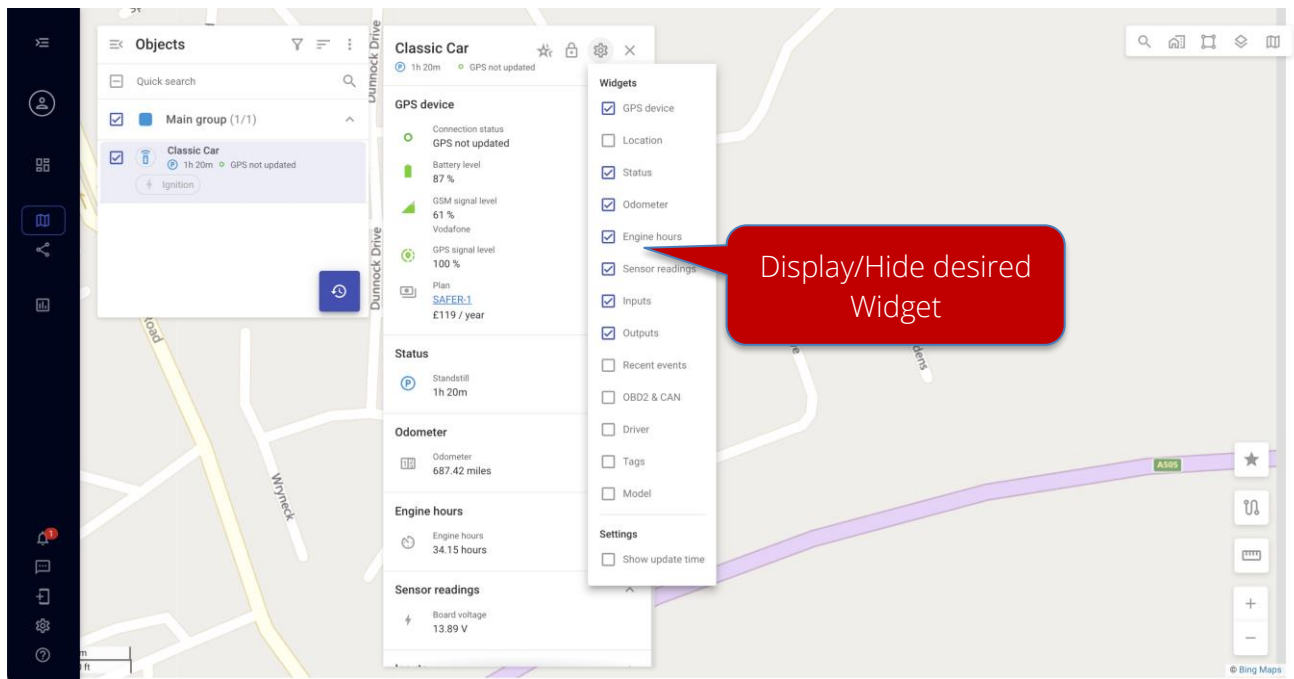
Objects

Quick search

Main group (1/1)

Classic Car
1h 20m GPS not updated
Ignition

Classic Car
1h 20m GPS not updated

GPS device
Connection status
GPS not updated
Battery level
87 %
GSM signal level
61 %
Vodafone
GPS signal level
100 %
Plan
SAFER-1
£119 / year

Status
Standstill
1h 20m

Odometer
Odometer
687.42 miles

Engine hours
Engine hours
34.15 hours

Sensor readings
Board voltage
13.89 V

Widgets
GPS device
Location
Status
Odometer
Engine hours
Sensor readings
Inputs
Outputs
Recent events
OBD2 & CAN
Driver
Tags
Model

Settings
Show update time

Display/Hide desired Widget

Dunnock Drive
Dunnock Drive
Wryneck
A505
© Bing Maps